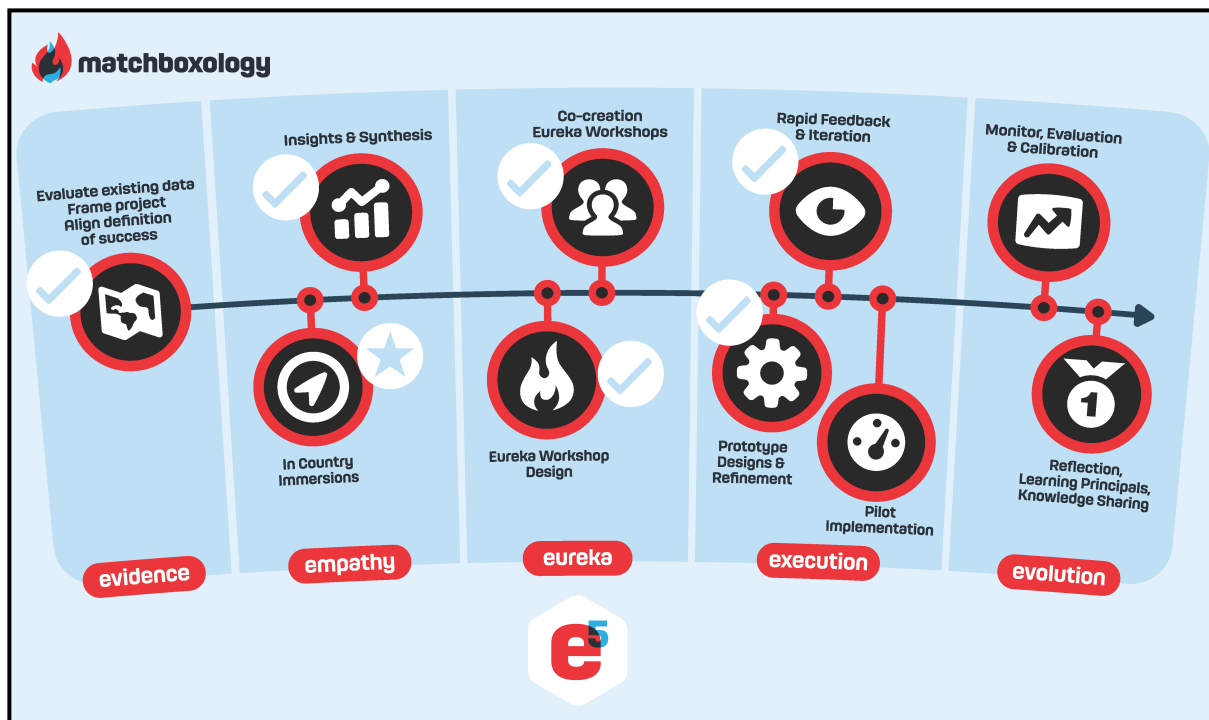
matchboxology

Evaluate existing data
Frame project
Align definition of success

evidence

Insights & Synthesis

In Country Immersions

empathy

Co-creation
Eureka Workshops

Eureka Workshop Design

eureka

Rapid Feedback & Iteration

Prototype Designs & Refinement

Pilot Implementation

execution

Monitor, Evaluation & Calibration

Reflection, Learning Principals, Knowledge Sharing

evolution

$e^5$